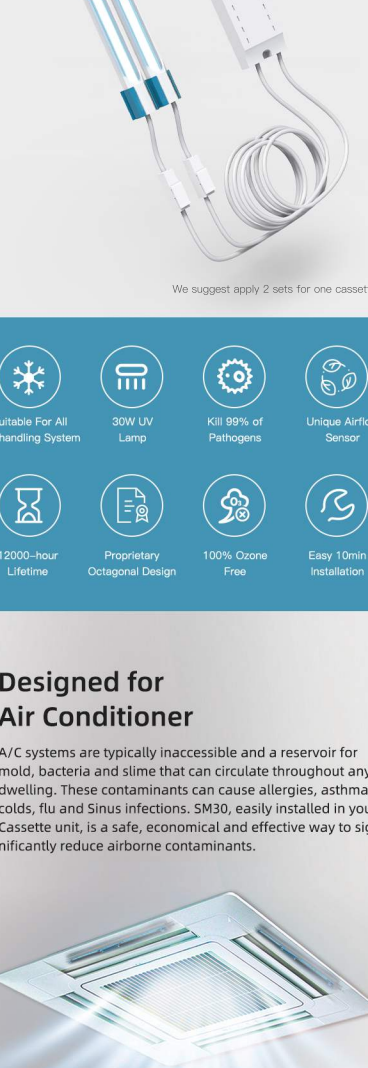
We suggest apply 2 sets for one cassett

uitable For All handling System

30W UV Lamp

Kill 99% of Pathogens

Unique Airflo Sensor

12000-hour Lifetime

Proprietary Octagonal Design

100% Ozone Free

Easy 10min Installation

Designed for Air Conditioner

A/C systems are typically inaccessible and a reservoir for mold, bacteria and slime that can circulate throughout any dwelling. These contaminants can cause allergies, asthma colds, flu and Sinus infections. SM30, easily installed in you Cassette unit, is a safe, economical and effective way to significantly reduce airborne contaminants.